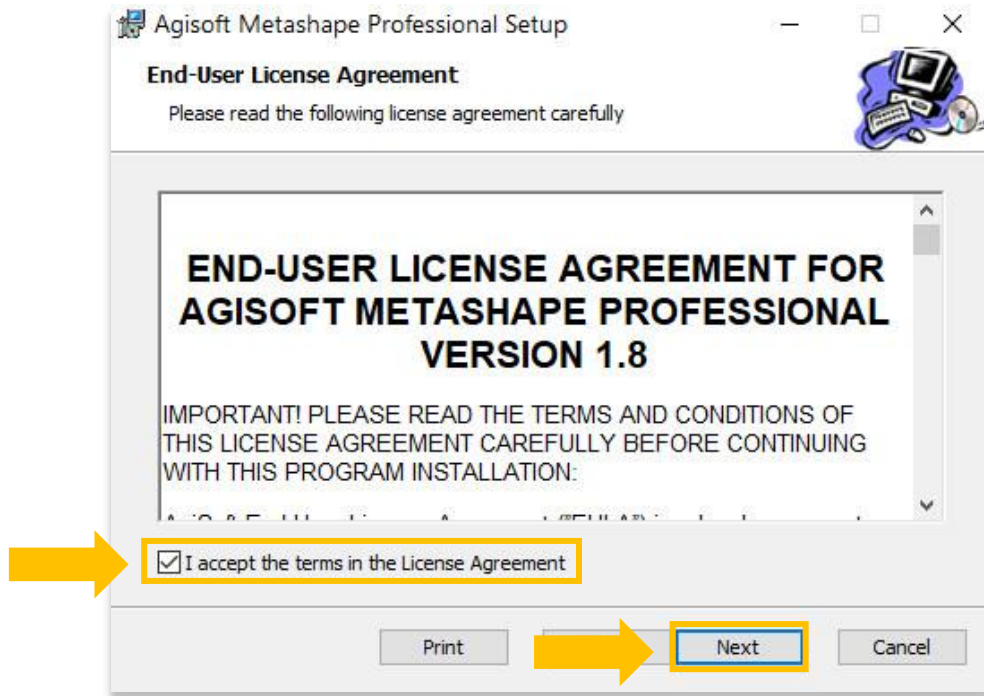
Agisoft Metashape Professional Setup

End-User License Agreement

Please read the following license agreement carefully

END-USER LICENSE AGREEMENT FOR AGISOFT METASHAPE PROFESSIONAL VERSION 1.8

IMPORTANT! PLEASE READ THE TERMS AND CONDITIONS OF THIS LICENSE AGREEMENT CAREFULLY BEFORE CONTINUING WITH THIS PROGRAM INSTALLATION:

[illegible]

I accept the terms in the License Agreement

Print

Next

Cancel